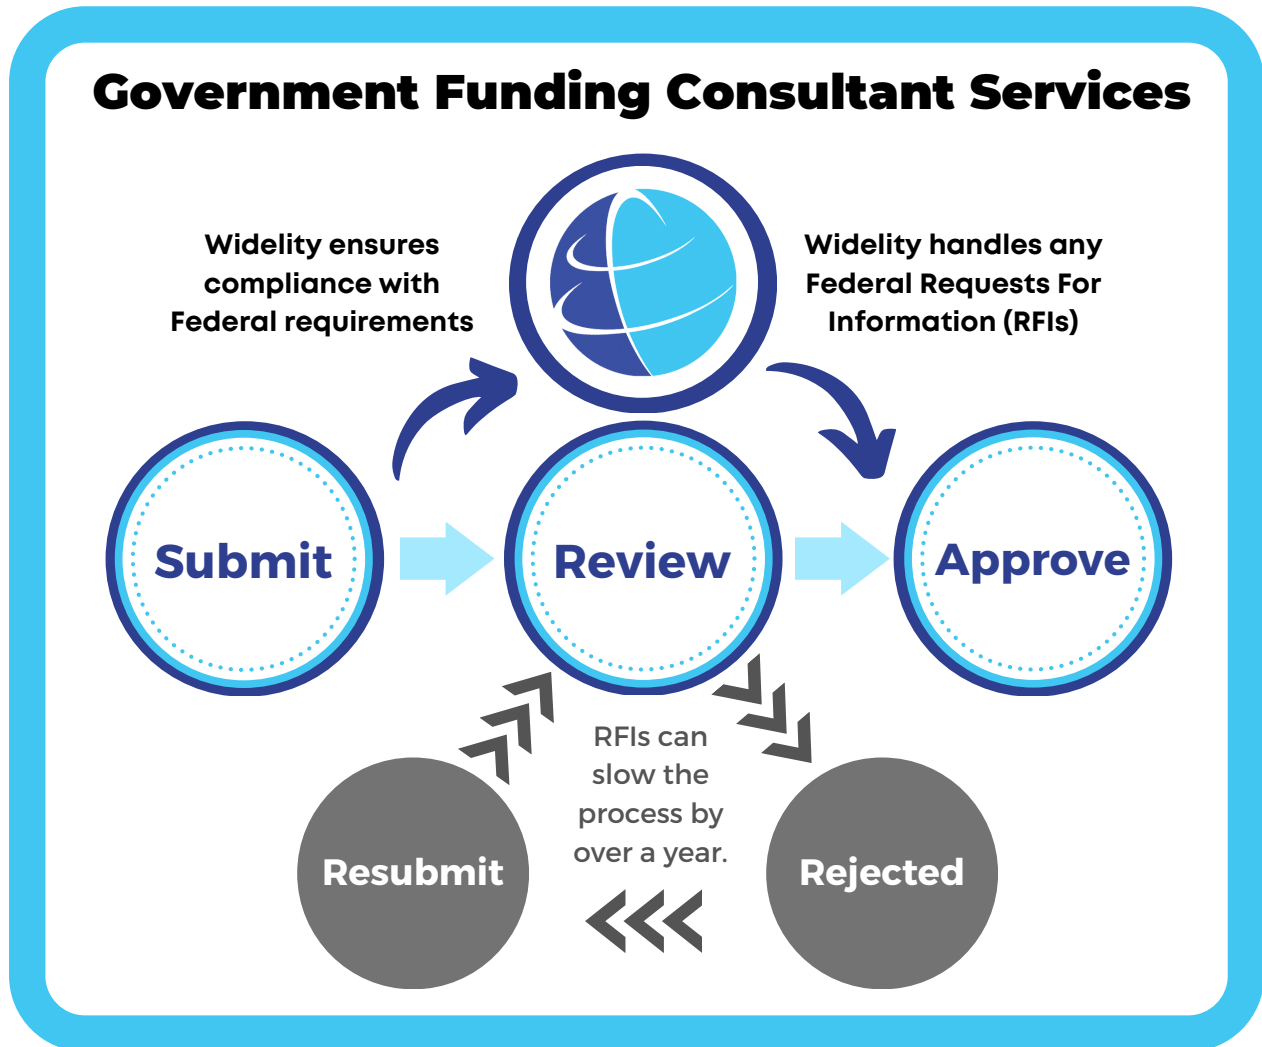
Government Funding Consultant Services

Widelity ensures compliance with Federal requirements

Widelity handles any Federal Requests For Information (RFIs)

Submit

Review

Approve

RFIs can slow the process by over a year.

Resubmit

Rejected